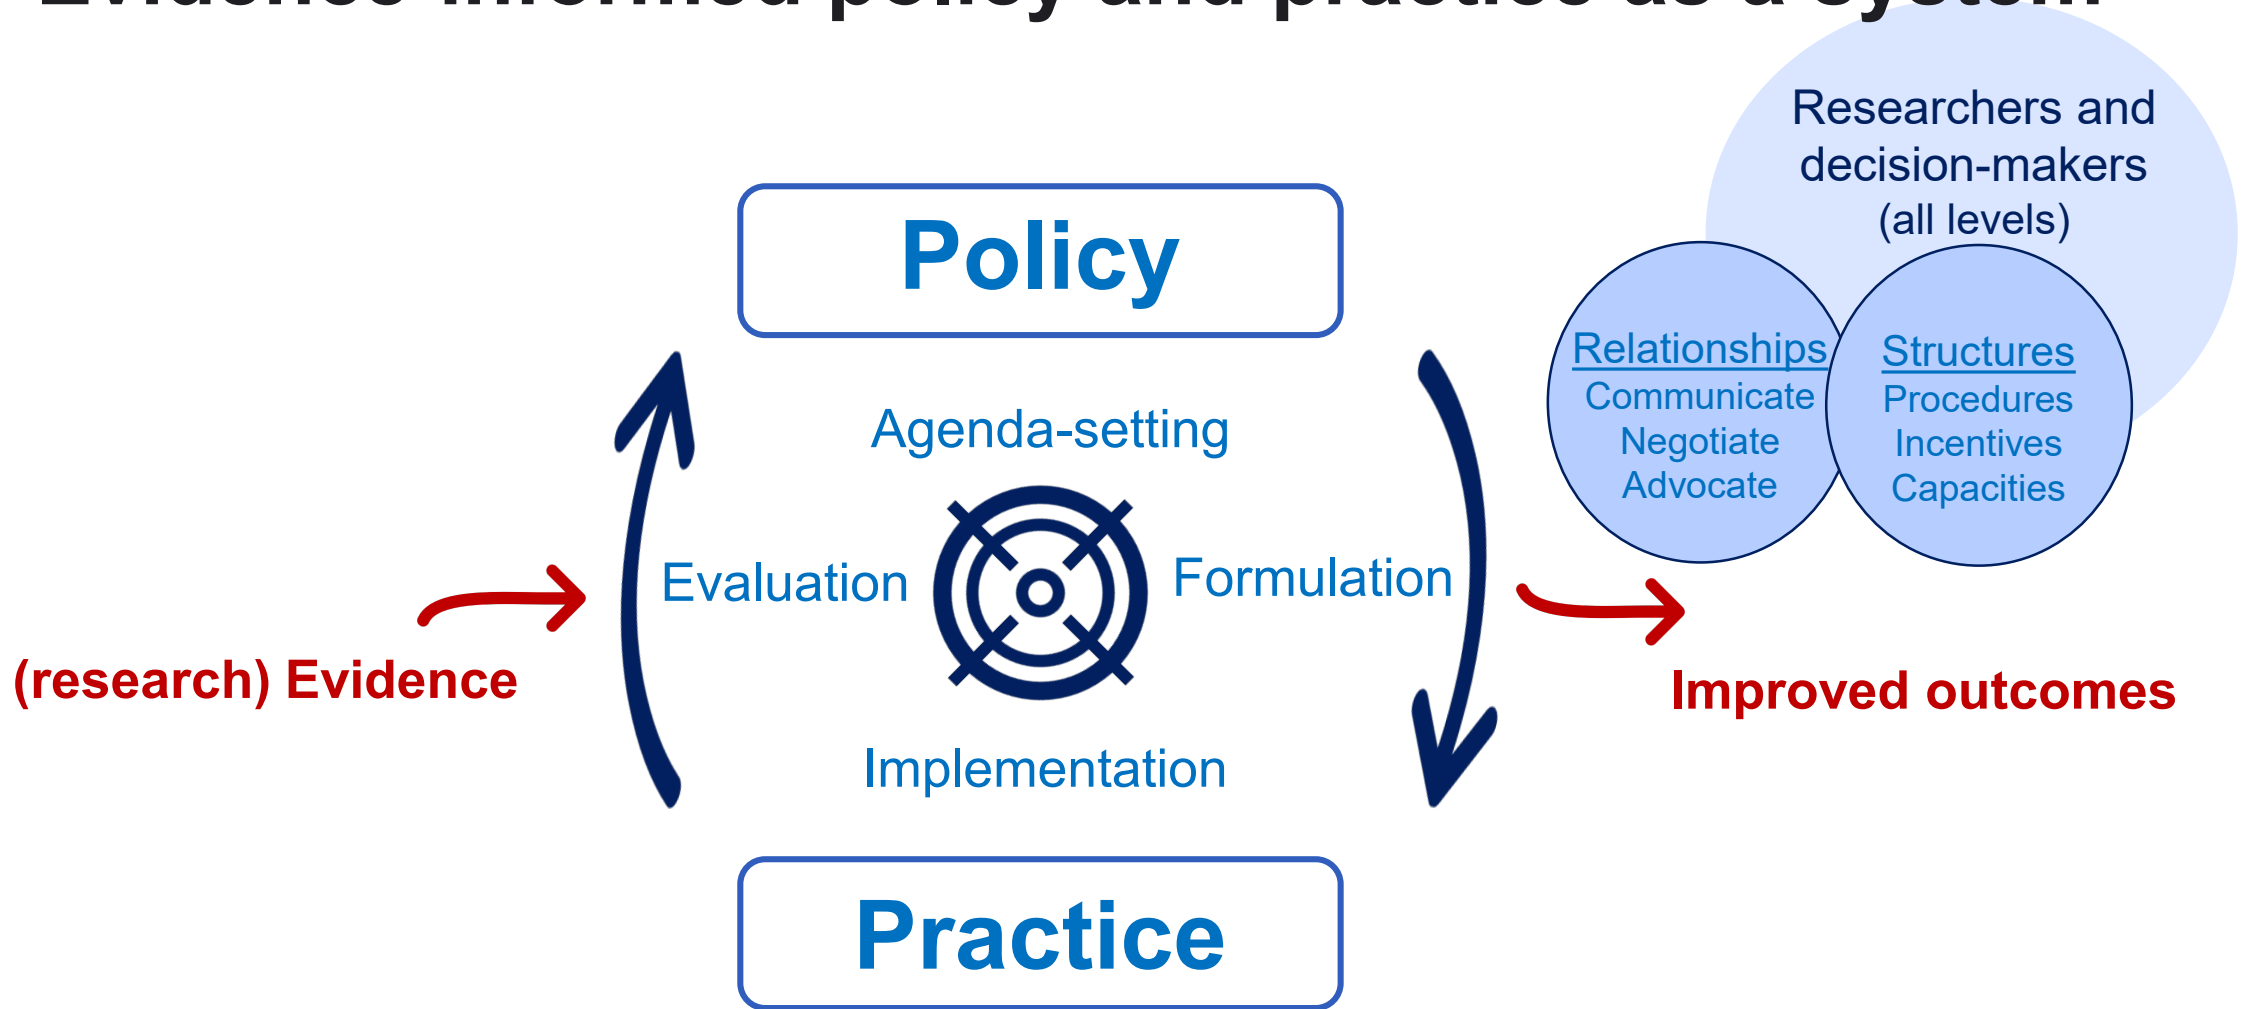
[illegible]

Researchers and decision-makers (all levels)

Policy

Relationships
Communicate
Negotiate
Advocate

Structures
Procedures
Incentives
Capacities

Agenda-setting

Evaluation

Formulation

(research) Evidence

Improved outcomes

Implementation

Practice